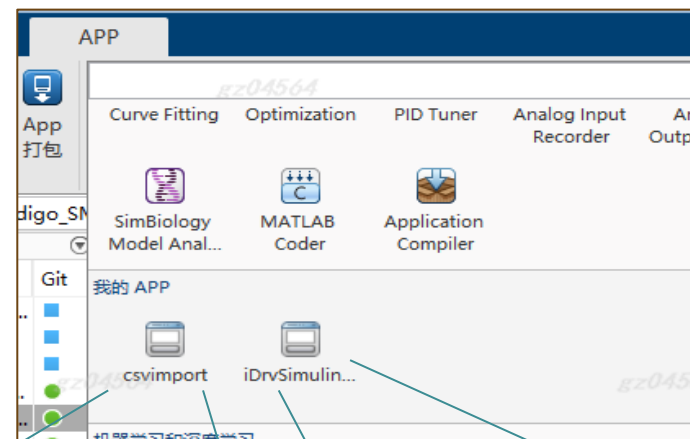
APP

App
打包

digo_SI

Git

gz04564

Curve Fitting
Optimization
PID Tuner
Analog Input Recorder
Ar
Outp

SimBiology Model Anal...
MATLAB Coder
Application Compiler

我的 APP

csvimport
iDrvSimulin...

gz04564
gz0456

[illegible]